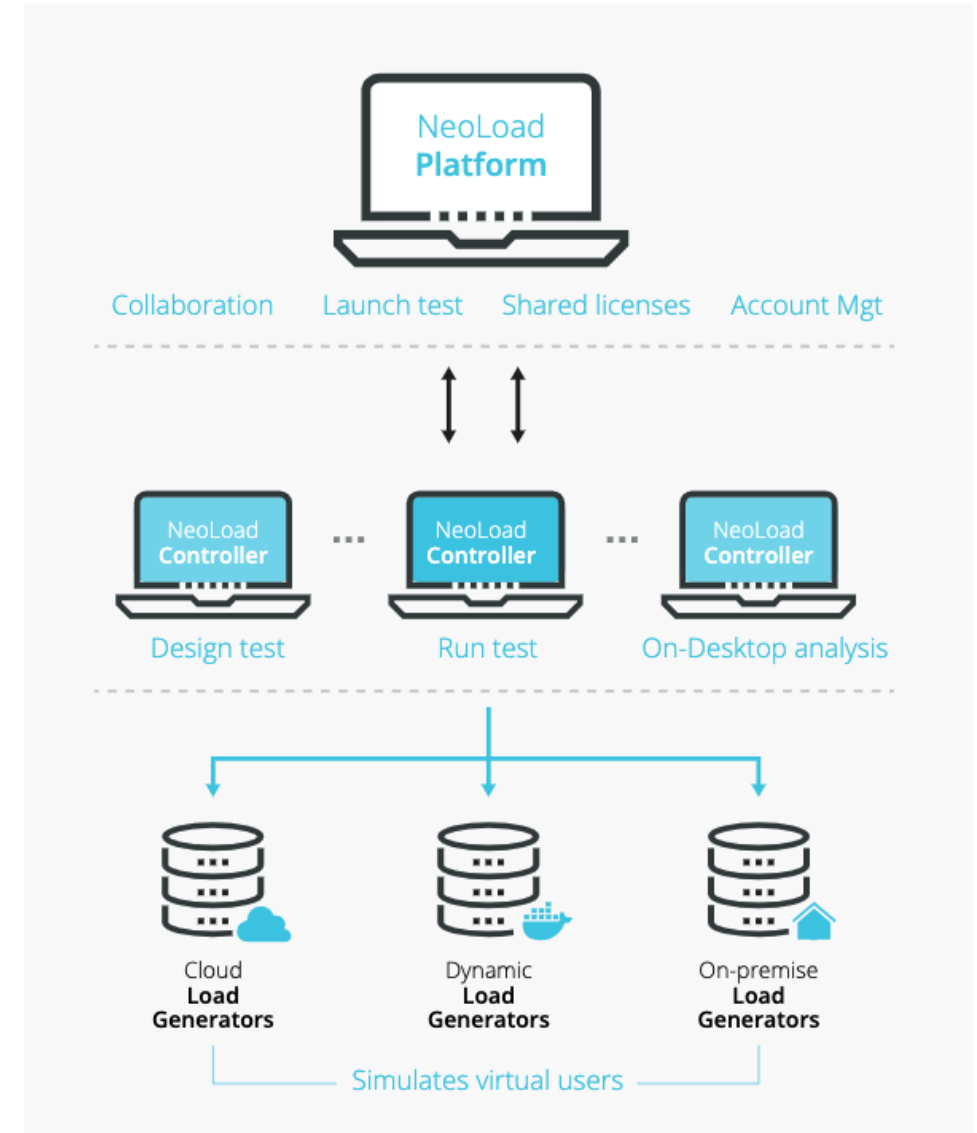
NeoLoad
Platform

Collaboration Launch test Shared licenses Account Mgt

NeoLoad
Controller

...

NeoLoad
Controller

...

NeoLoad
Controller

Design test Run test On-Desktop analysis

Cloud
Load
Generators

Dynamic
Load
Generators

On-premise
Load
Generators

Simulates virtual users